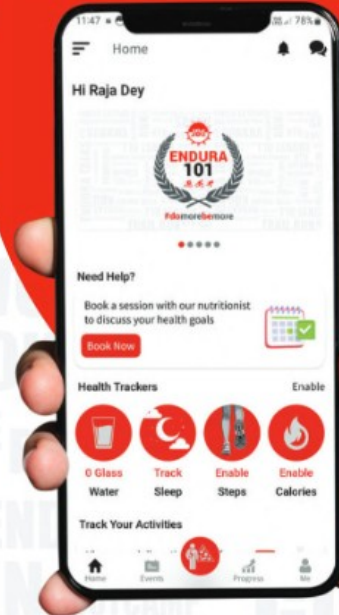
11:47

78%

Home

Hi Raja Dey

ENDURA

101

#domorebemore

Need Help?

Book a session with our nutritionist to discuss your health goals

Book Now

Health Trackers

Enable

0 Glass

Water

Track

Sleep

Enable

Steps

Enable

Calories

Track Your Activities

Home

Events

Progress

Me